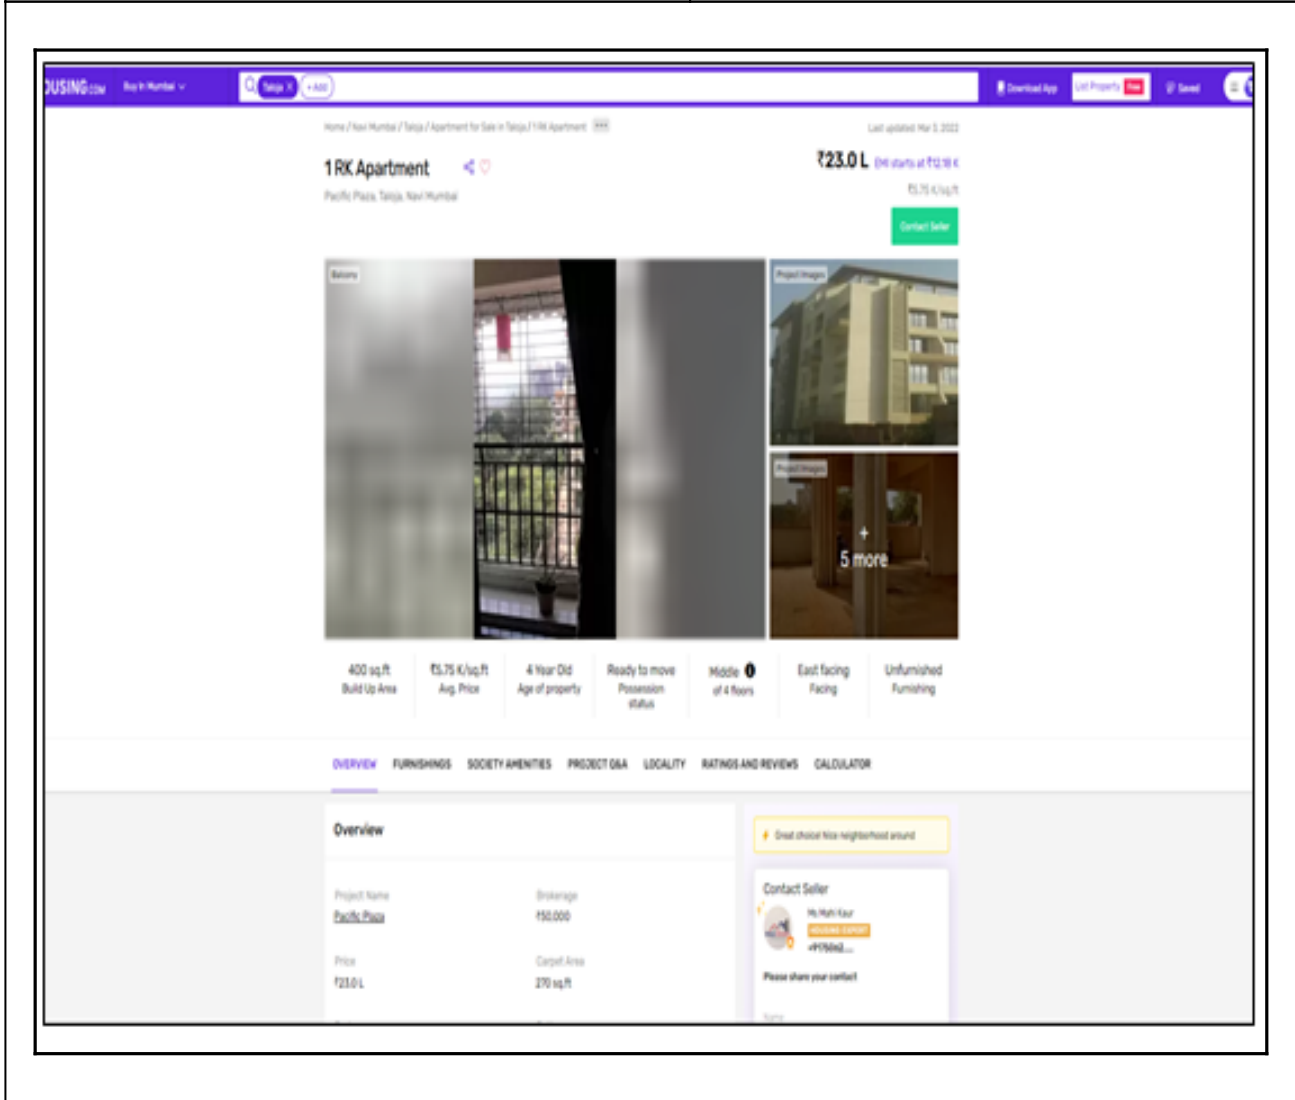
OUSING.com Buy in Mumbai Taloja + Add Download App List Property Free Saved

Home / Navi Mumbai / Taloja / Apartment for Sale in Taloja / 1 RK Apartment ...

Last updated: Mar 3, 2022

1 RK Apartment

Pacific Plaza, Taloja, Navi Mumbai

₹23.0 L EMI starts at ₹12.18 K

₹5.75 K/sq.ft

Contact Seller

Balcony

Project Images

Project Images

+ 5 more

400 sq.ft Build Up Area

₹5.75 K/sq.ft Avg. Price

4 Year Old Age of property

Ready to move Possession status

Middle of 4 floors

East facing Facing

Unfurnished Furnishing

OVERVIEW FURNISHINGS SOCIETY AMENITIES PROJECT Q&A LOCALITY RATINGS AND REVIEWS CALCULATOR

Overview

Project Name
Pacific Plaza

Brokerage
₹50,000

Price
₹23.0 L

Carpet Area
270 sq.ft

Great choice Nice neighborhood around

Contact Seller

Ms Mahi Kaur
HOUSING EXPERT
+91750462...

Please share your contact

Name